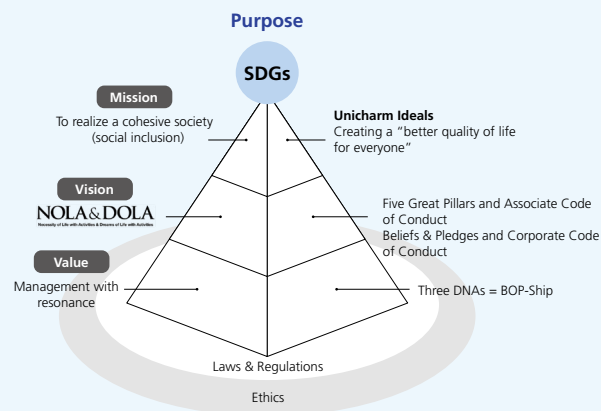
Purpose

SDGs

Mission

To realize a cohesive society (social inclusion)

Unicharm Ideals
Creating a "better quality of life for everyone"

Vision

NOLA&DOLA
Necessity of Life with Activities & Dreams of Life with Activities

Five Great Pillars and Associate Code of Conduct
Beliefs & Pledges and Corporate Code of Conduct

Value

Management with resonance

Three DNAs = BOP-Ship

Laws & Regulations

Ethics